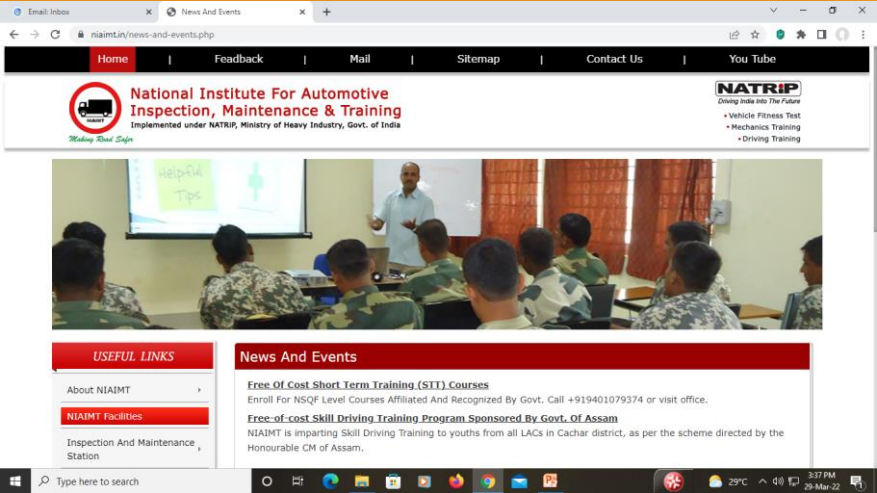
Email: Inbox
News And Events
niaimt.in/news-and-events.php

Home | Feadback | Mail | Sitemap | Contact Us | You Tube

NIAIMT
National Institute For Automotive Inspection, Maintenance & Training
Implemented under NATRIP, Ministry of Heavy Industry, Govt. of India
Making Road Safer

NATRIP
Driving India Into The Future
• Vehicle Fitness Test
• Mechanics Training
• Driving Training

Helpful Tips

USEFUL LINKS
About NIAIMT ›
NIAIMT Facilities
Inspection And Maintenance Station ›

News And Events

Free Of Cost Short Term Training (STT) Courses
Enroll For NSQF Level Courses Affiliated And Recognized By Govt. Call +919401079374 or visit office.

Free-of-cost Skill Driving Training Program Sponsored By Govt. Of Assam
NIAIMT is imparting Skill Driving Training to youths from all LACs in Cachar district, as per the scheme directed by the Honourable CM of Assam.

Type here to search
29°C
3:37 PM
29-Mar-22